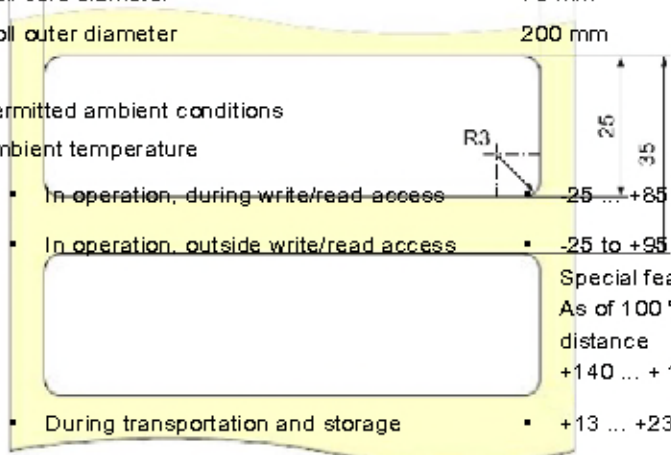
oll outer diameter 200 mm

ermitted ambient conditions
mbient temperature

- In operation, during write/read access • -25 ... +85
- In operation, outside write/read access • -25 to +95
Special fea
As of 100 °
distance
+140 ... + 1
- During transportation and storage • +13 ... +23

R3
25
35